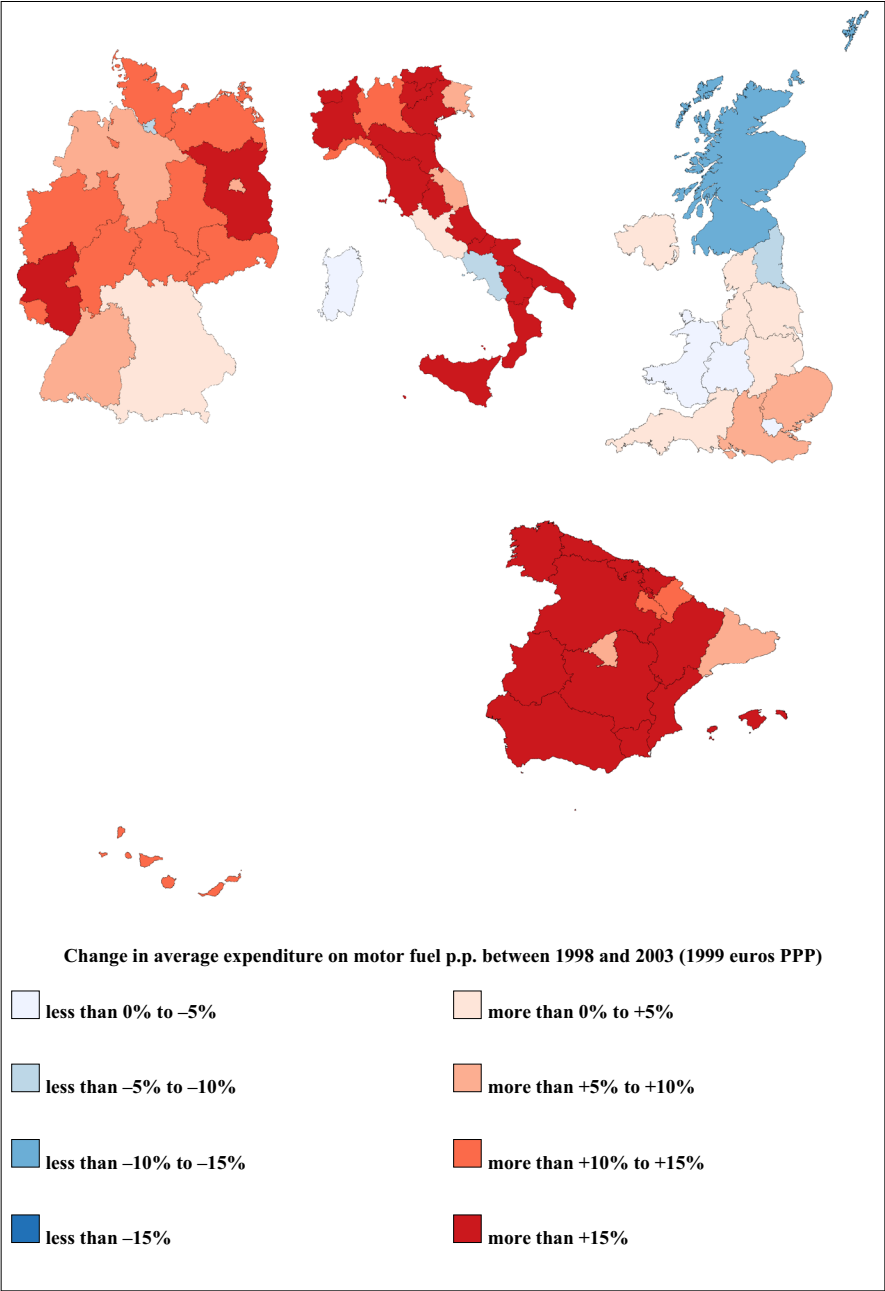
Change in average expenditure on motor fuel p.p. between 1998 and 2003 (1999 euros PPP)

less than 0% to –5%

more than 0% to +5%

less than –5% to –10%

more than +5% to +10%

less than –10% to –15%

more than +10% to +15%

less than –15%

more than +15%